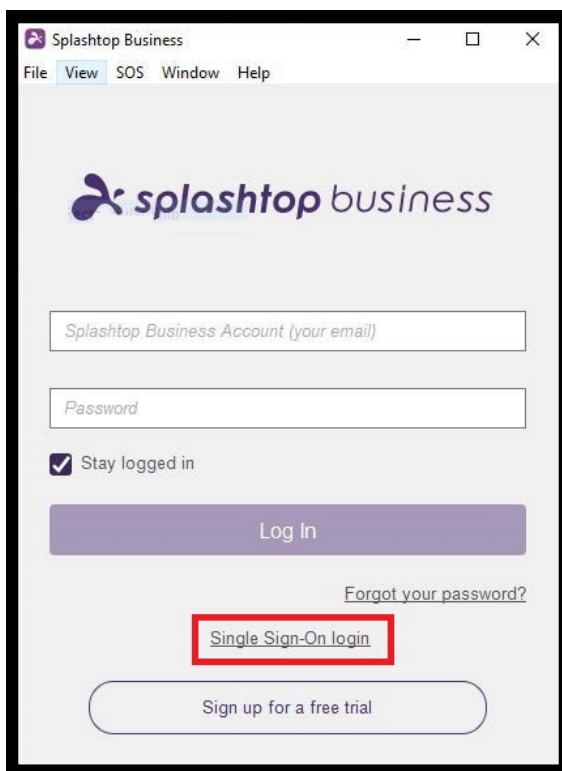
Splashtop Business

File View SOS Window Help

splashtop business

Splashtop Business Account (your email)

Password

Stay logged in

Log In

Forgot your password?

Single Sign-On login

Sign up for a free trial